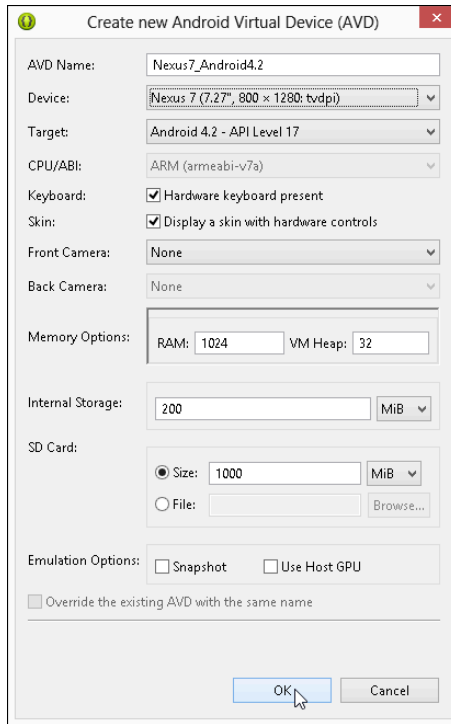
Create new Android Virtual Device (AVD)

AVD Name: Nexus7_Android4.2

Device: Nexus 7 (7.27", 800 × 1280: tvdpi)

Target: Android 4.2 - API Level 17

CPU/ABI: ARM (armeabi-v7a)

Keyboard: Hardware keyboard present

Skin: Display a skin with hardware controls

Front Camera: None

Back Camera: None

Memory Options: RAM: 1024 VM Heap: 32

Internal Storage: 200 MiB

SD Card:

Size: 1000 MiB

File: Browse...

Emulation Options: Snapshot Use Host GPU

Override the existing AVD with the same name

OK Cancel